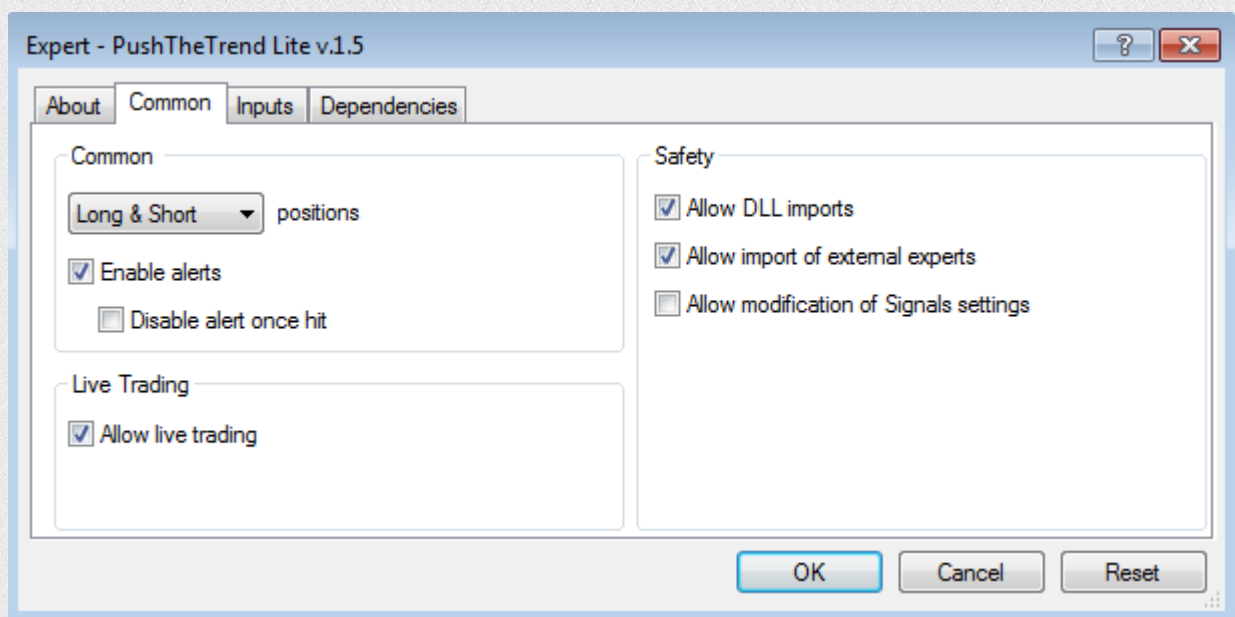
Expert - PushTheTrend Lite v.1.5

?

About Common Inputs Dependencies

Common

Long & Short positions

Enable alerts

Disable alert once hit

Live Trading

Allow live trading

Safety

Allow DLL imports

Allow import of external experts

Allow modification of Signals settings

OK Cancel Reset